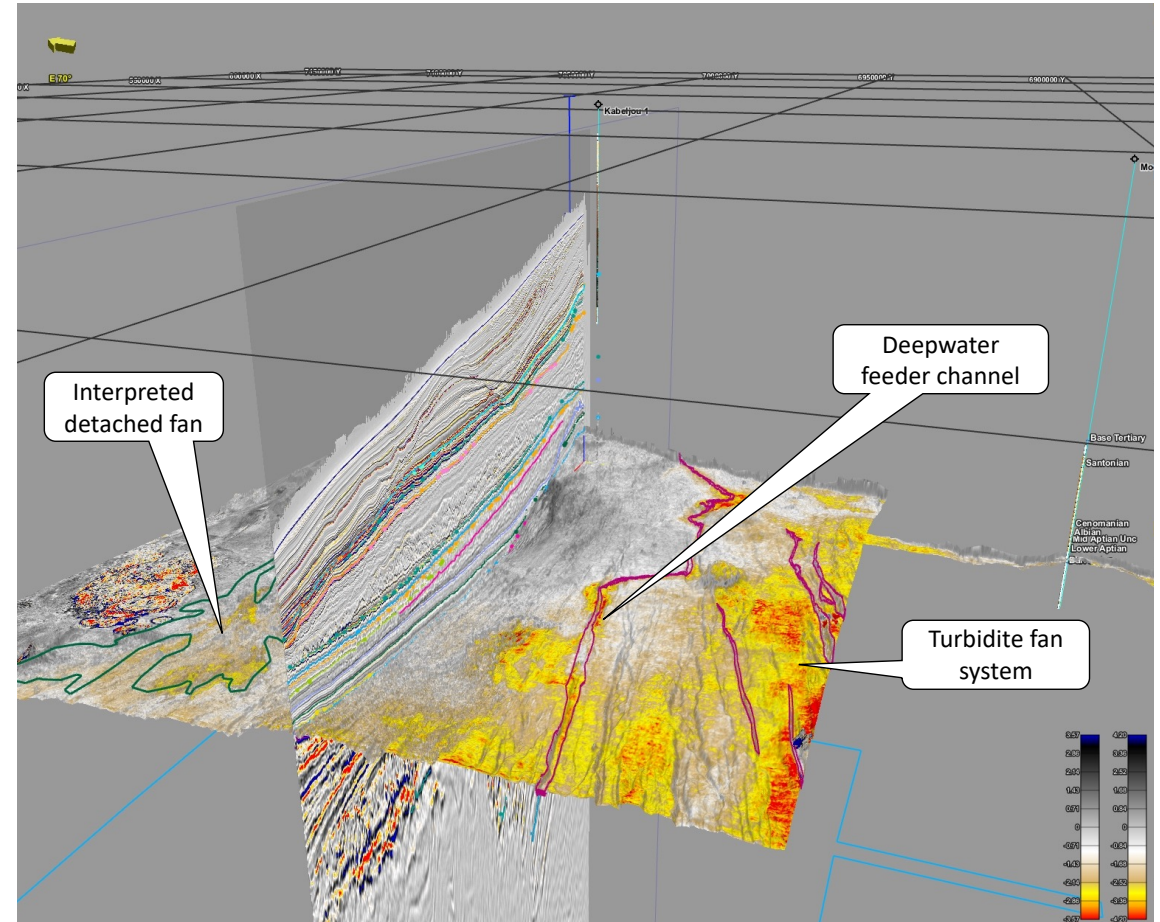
E 70°
0 X
550000 X
600000 X
7050000 Y
7000000 Y
7000000 Y
7000000 Y
6950000 Y
6900000 Y
Kabeljou-1
Mo

Interpreted detached fan

Deepwater feeder channel

Base Tertiary
Santonian
Cenomanian
Albian
Mid Aptian Unc
Lower Aptian

Turbidite fan system

3.57
2.86
2.14
1.43
0.71
0
-0.71
-1.43
-2.14
-2.86
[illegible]

4.20
3.36
2.52
1.68
0.84
0
-0.84
-1.68
-2.52
-3.36
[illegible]